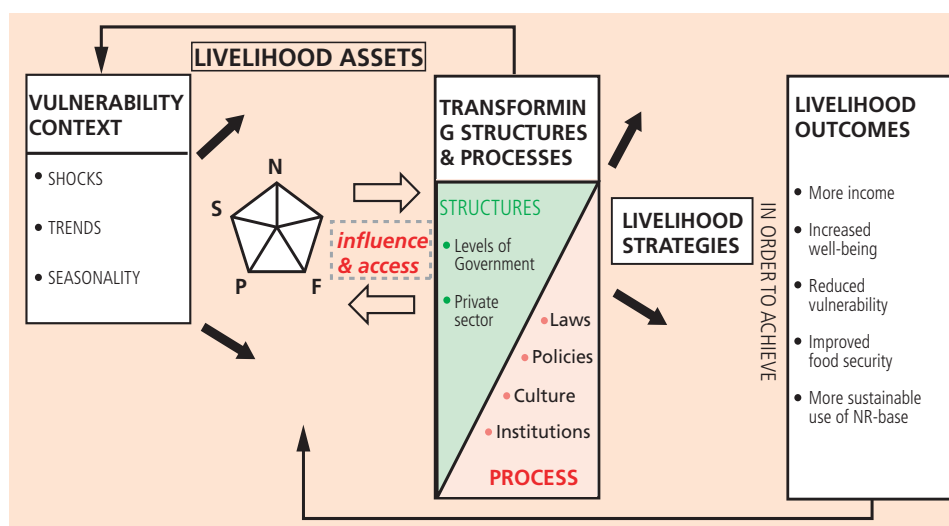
LIVELIHOOD ASSETS

VULNERABILITY CONTEXT

• SHOCKS

• TRENDS

• SEASONALITY

N

S

P

F

influence & access

TRANSFORMING STRUCTURES & PROCESSES

STRUCTURES

• Levels of Government

• Private sector

• Laws

• Policies

• Culture

• Institutions

PROCESS

LIVELIHOOD STRATEGIES

IN ORDER TO ACHIEVE

LIVELIHOOD OUTCOMES

• More income

• Increased well-being

• Reduced vulnerability

• Improved food security

• More sustainable use of NR-base